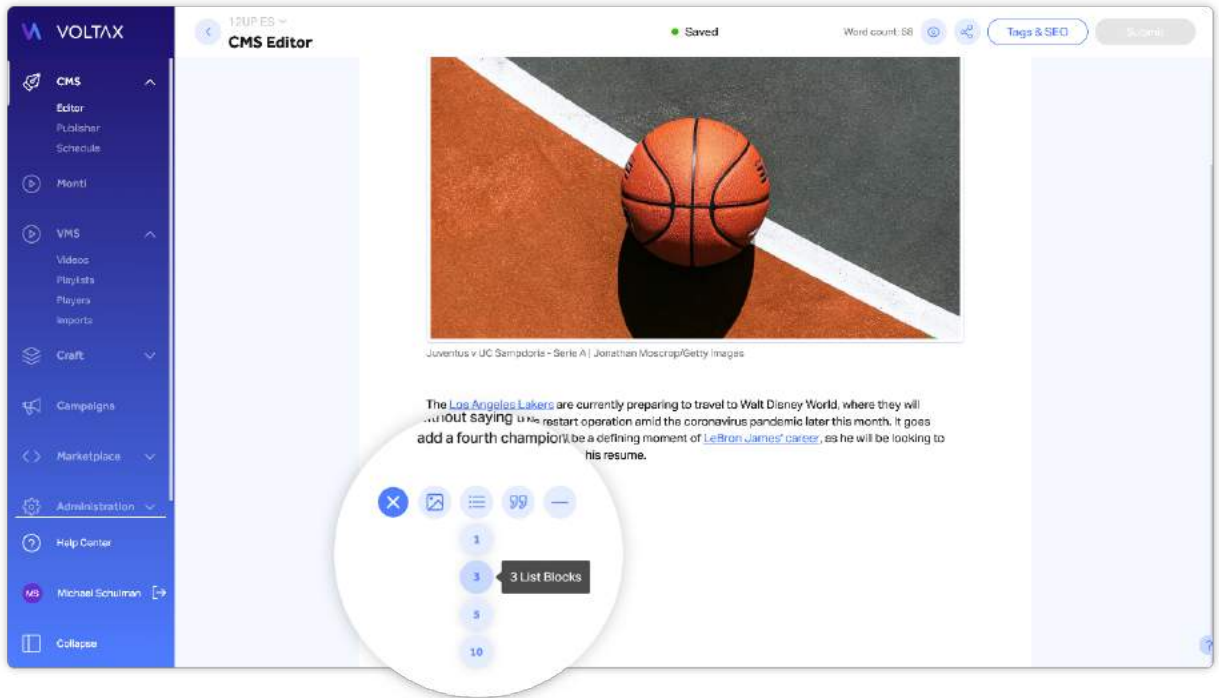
VOLTAX

CMS
Editor
Publisher
Schedule

Monti

VMS
Videos
Playlists
Players
Imports

Craft

Campaigns

Marketplace

Administration

Help Center

MS Michael Schulman

Collapse

12UP ES
CMS Editor

Saved

Word count: 58

Tags & SEO

Submit

Juventus v UC Sampdoria - Serie A | Jonathan Moscrop/Getty Images

The Los Angeles Lakers are currently preparing to travel to Walt Disney World, where they will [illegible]out saying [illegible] restart operation amid the coronavirus pandemic later this month. It goes add a fourth champion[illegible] be a defining moment of LeBron James' career, as he will be looking to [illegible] his resume.

1
3
3 List Blocks
5
10